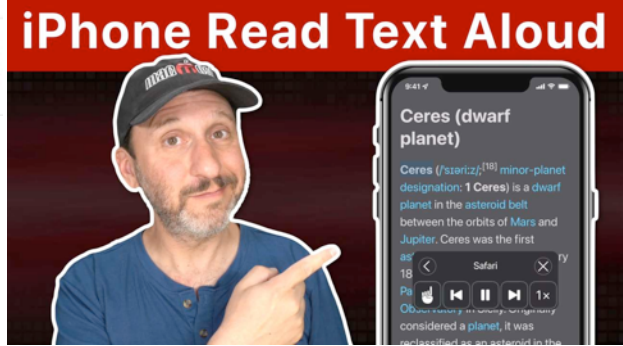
iPhone Read Text Aloud

9:41

Ceres (dwarf planet)

Ceres (/ˈsɪəriːz/;[16] minor-planet designation: 1 Ceres) is a dwarf planet in the asteroid belt between the orbits of Mars and Jupiter. Ceres was the first as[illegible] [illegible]y 18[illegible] Pa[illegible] Observatory in Sicily. Originally considered a planet, it was reclassified as an asteroid in the

Safari

1×